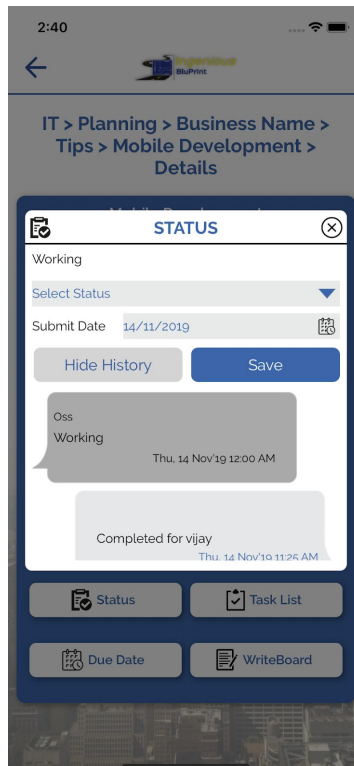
2:40

Ingenious BluPrint

IT > Planning > Business Name > Tips > Mobile Development > Details

STATUS

Working

Select Status

Submit Date 14/11/2019

Hide History

Save

Oss
Working
Thu, 14 Nov'19 12:00 AM

Completed for vijay
Thu, 14 Nov'19 11:26 AM

Status

Task List

Due Date

WriteBoard